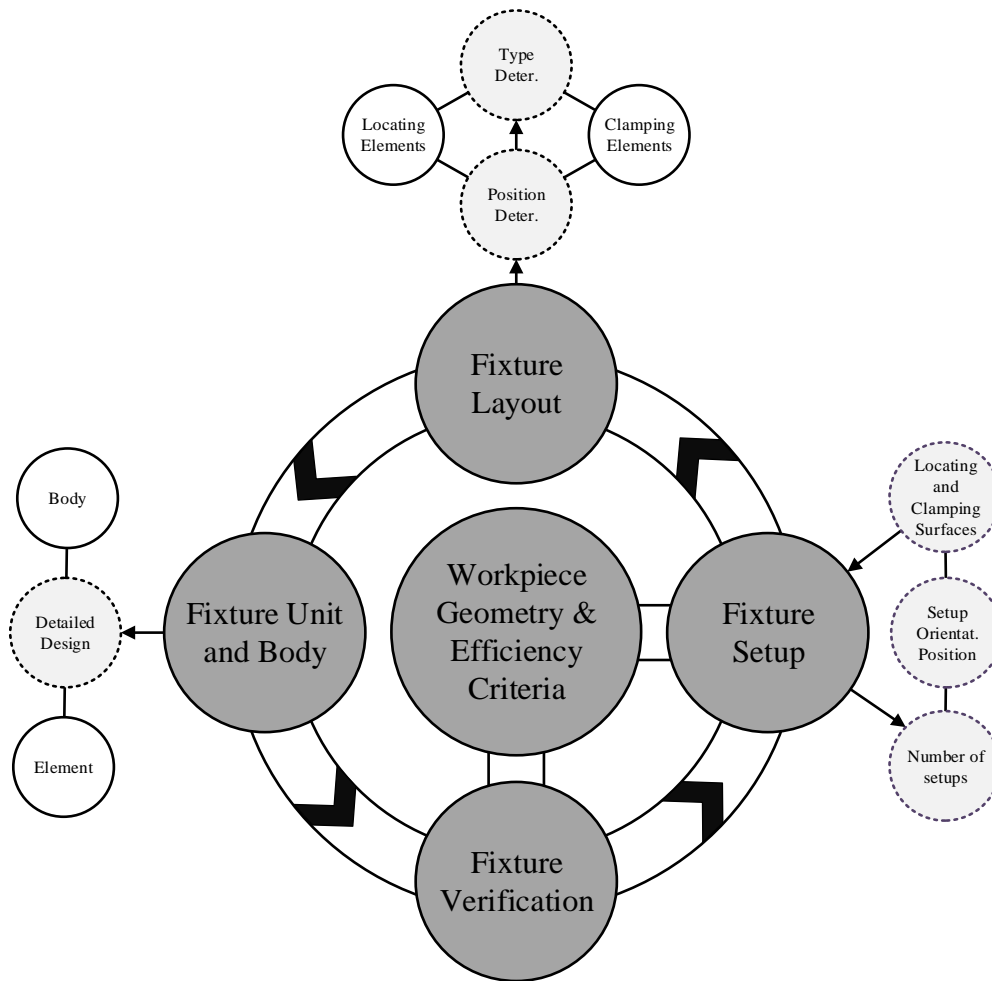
Type Deter.

Locating Elements

Clamping Elements

Position Deter.

Fixture Layout

Body

Detailed Design

Element

Fixture Unit and Body

Workpiece Geometry & Efficiency Criteria

Fixture Setup

Locating and Clamping Surfaces

Setup Orientat. Position

Number of setups

Fixture Verification